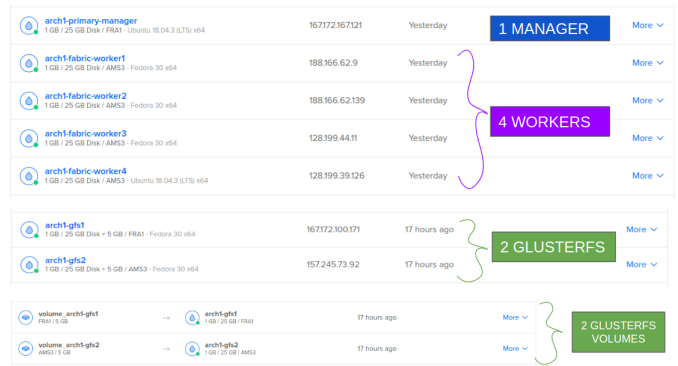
arch1-primary-manager
1 GB / 25 GB Disk / FRA1 - Ubuntu 18.04.3 (LTS) x64
167.172.167.121
Yesterday
1 MANAGER
More

arch1-fabric-worker1
1 GB / 25 GB Disk / AMS3 - Fedora 30 x64
188.166.62.9
Yesterday
More

arch1-fabric-worker2
1 GB / 25 GB Disk / AMS3 - Fedora 30 x64
188.166.62.139
Yesterday
4 WORKERS
More

arch1-fabric-worker3
1 GB / 25 GB Disk / AMS3 - Fedora 30 x64
128.199.44.11
Yesterday
More

arch1-fabric-worker4
1 GB / 25 GB Disk / AMS3 - Ubuntu 18.04.3 (LTS) x64
128.199.39.126
Yesterday
More

arch1-gfs1
1 GB / 25 GB Disk + 5 GB / FRA1 - Fedora 30 x64
167.172.100.171
17 hours ago
More

2 GLUSTERFS

arch1-gfs2
1 GB / 25 GB Disk + 5 GB / AMS3 - Fedora 30 x64
157.245.73.92
17 hours ago
More

volume_arch1-gfs1
FRA1 / 5 GB
arch1-gfs1
1 GB / 25 GB / FRA1
17 hours ago
More

2 GLUSTERFS VOLUMES

volume_arch1-gfs2
AMS3 / 5 GB
arch1-gfs2
1 GB / 25 GB / AMS3
17 hours ago
More